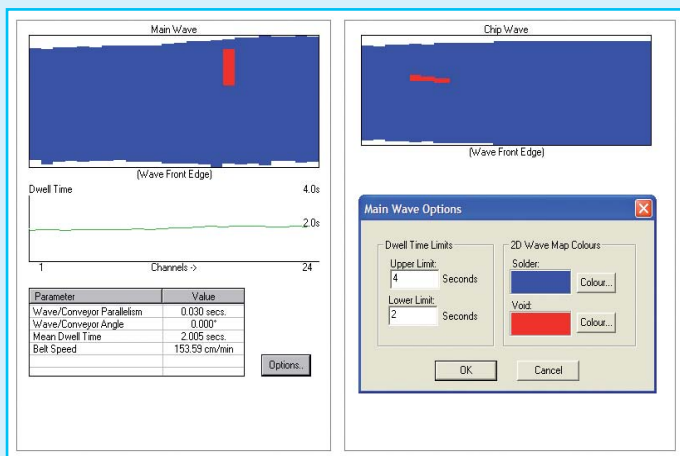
Main Wave

(Wave Front Edge)

Dwell Time

4.0s

2.0s

1

Channels ->

24

| Parameter | Value |
|---|---|
| Wave/Conveyor Parallelism | 0.030 secs. |
| Wave/Conveyor Angle | 0.000° |
| Mean Dwell Time | 2.005 secs. |
| Belt Speed | 153.59 cm/min |
| | |
| | |

Options..

Chip Wave

(Wave Front Edge)

Main Wave Options

Dwell Time Limits

Upper Limit:

4

Seconds

Lower Limit:

2

Seconds

2D Wave Map Colours

Solder:

Colour...

Void:

Colour...

OK

Cancel